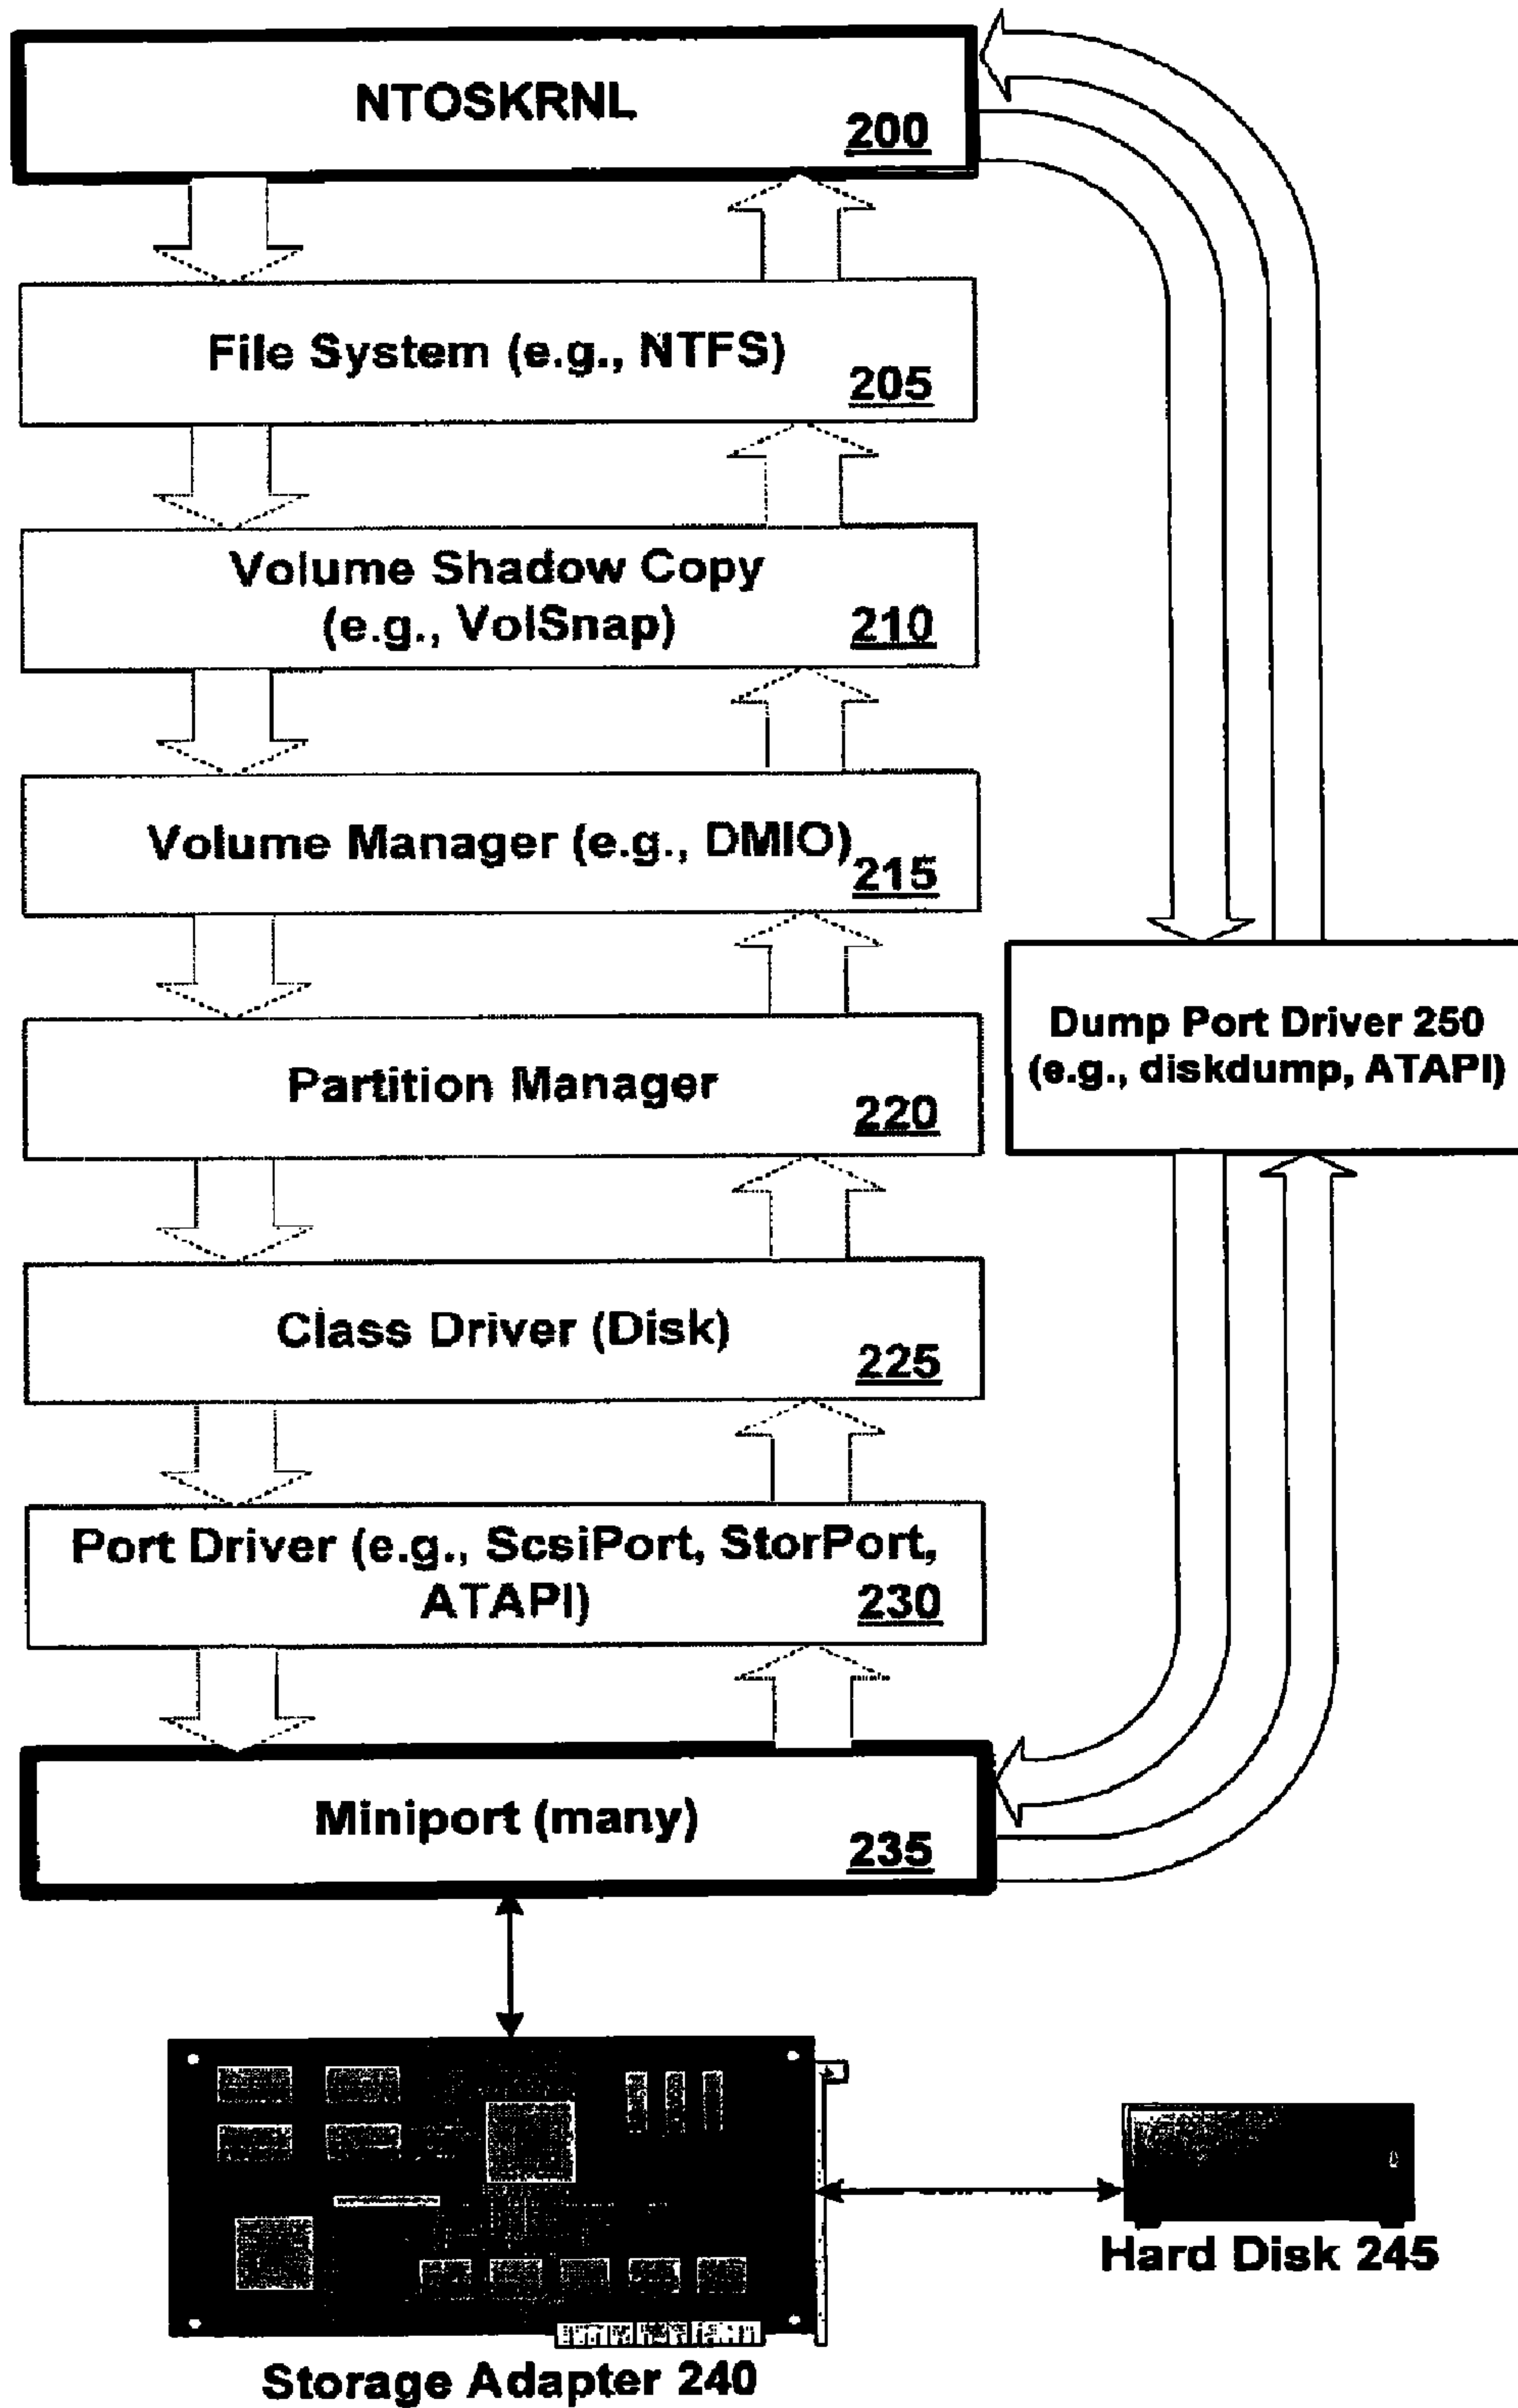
NTOSKRNL
200

File System (e.g., NTFS)
205

Volume Shadow Copy (e.g., VolSnap)
210

Volume Manager (e.g., DMIO)
215

Partition Manager
220

Class Driver (Disk)
225

Port Driver (e.g., ScsiPort, StorPort, ATAPI)
230

Miniport (many)
235

Dump Port Driver 250 (e.g., diskdump, ATAPI)

Hard Disk 245

Storage Adapter 240